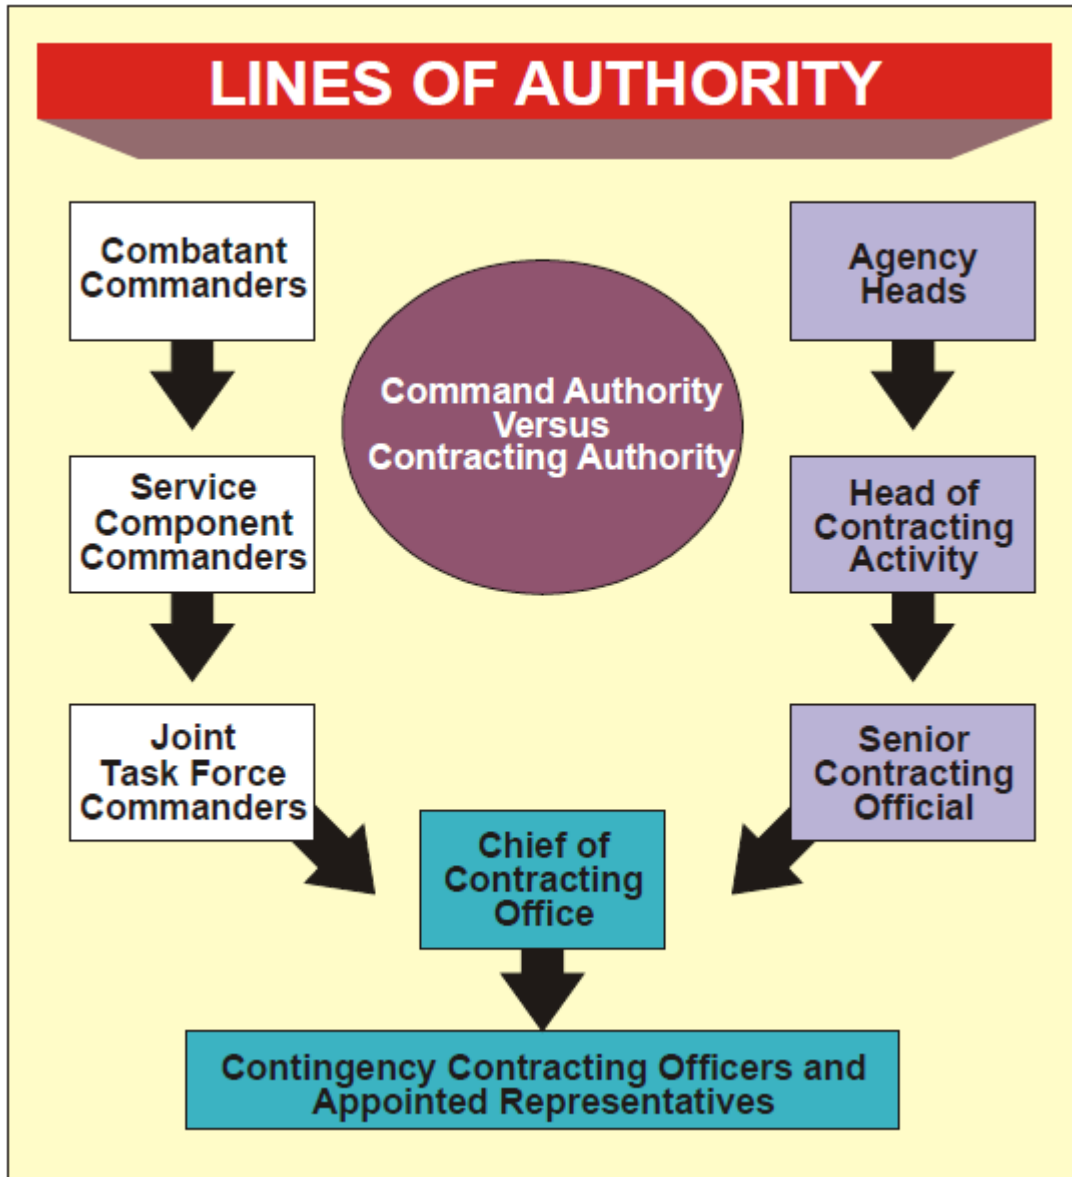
LINES OF AUTHORITY

Combatant Commanders

Service Component Commanders

Joint Task Force Commanders

Command Authority Versus Contracting Authority

Agency Heads

Head of Contracting Activity

Senior Contracting Official

Chief of Contracting Office

Contingency Contracting Officers and Appointed Representatives